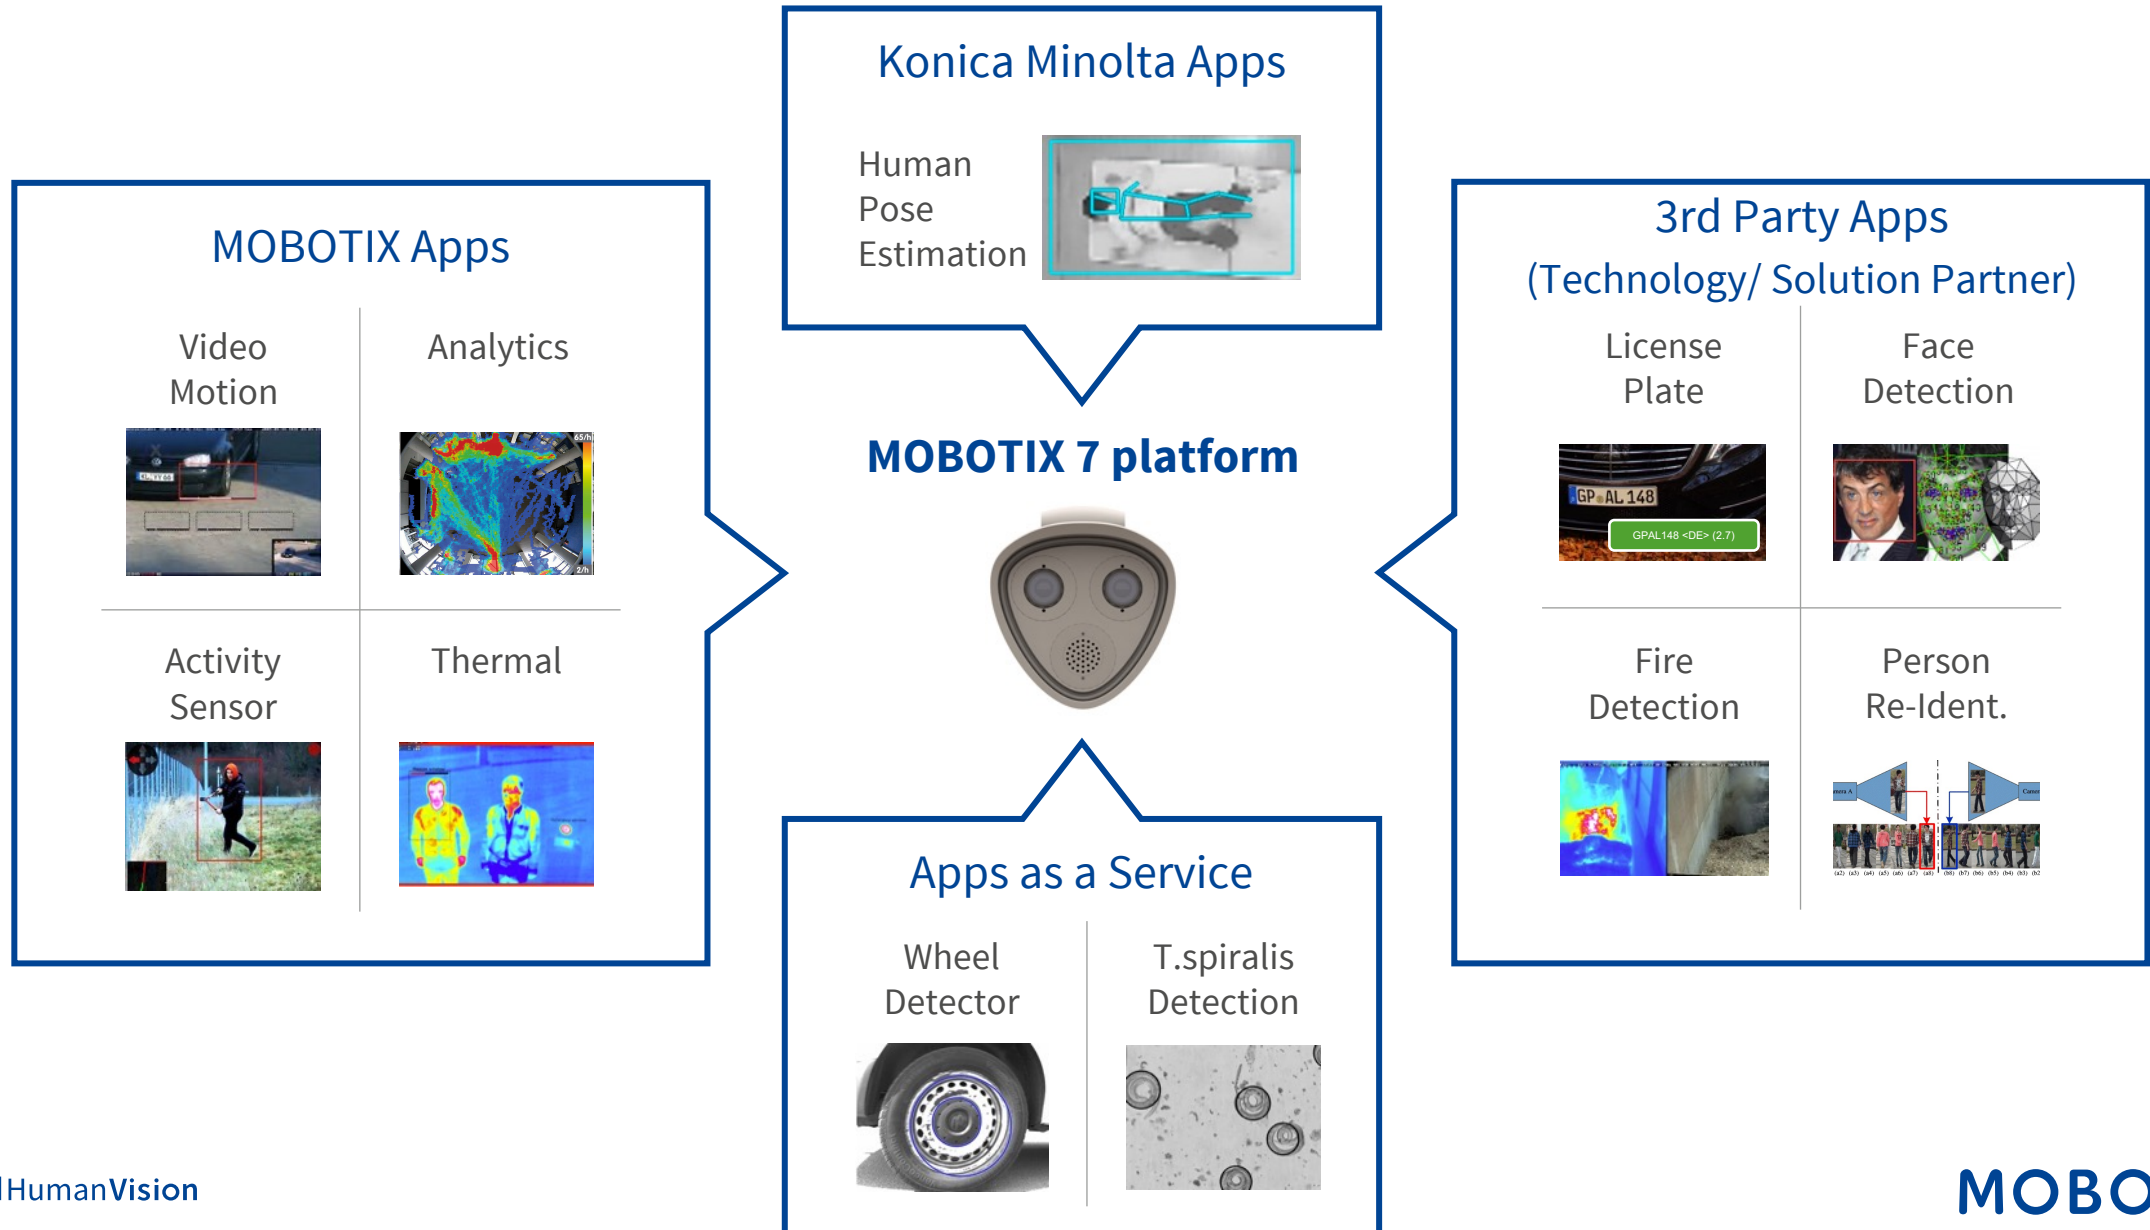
Konica Minolta Apps

Human Pose Estimation

MOBOTIX Apps

Video Motion

Analytics

Activity Sensor

Thermal

MOBOTIX 7 platform

3rd Party Apps
(Technology/ Solution Partner)

License Plate

Face Detection

GP AL 148

GPAL148 <DE> (2.7)

Fire Detection

Person Re-Ident.

Apps as a Service

Wheel Detector

T.spiralis Detection

HumanVision

MOBO